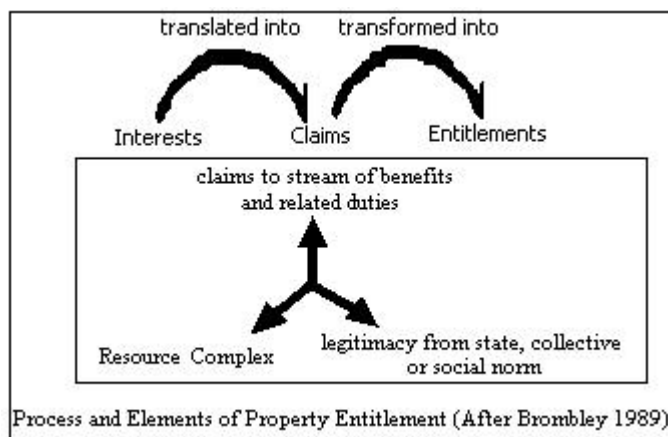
translated into

transformed into

Interests

Claims

Entitlements

claims to stream of benefits and related duties

Resource Complex

legitimacy from state, collective or social norm

Process and Elements of Property Entitlement (After Brombley 1989)